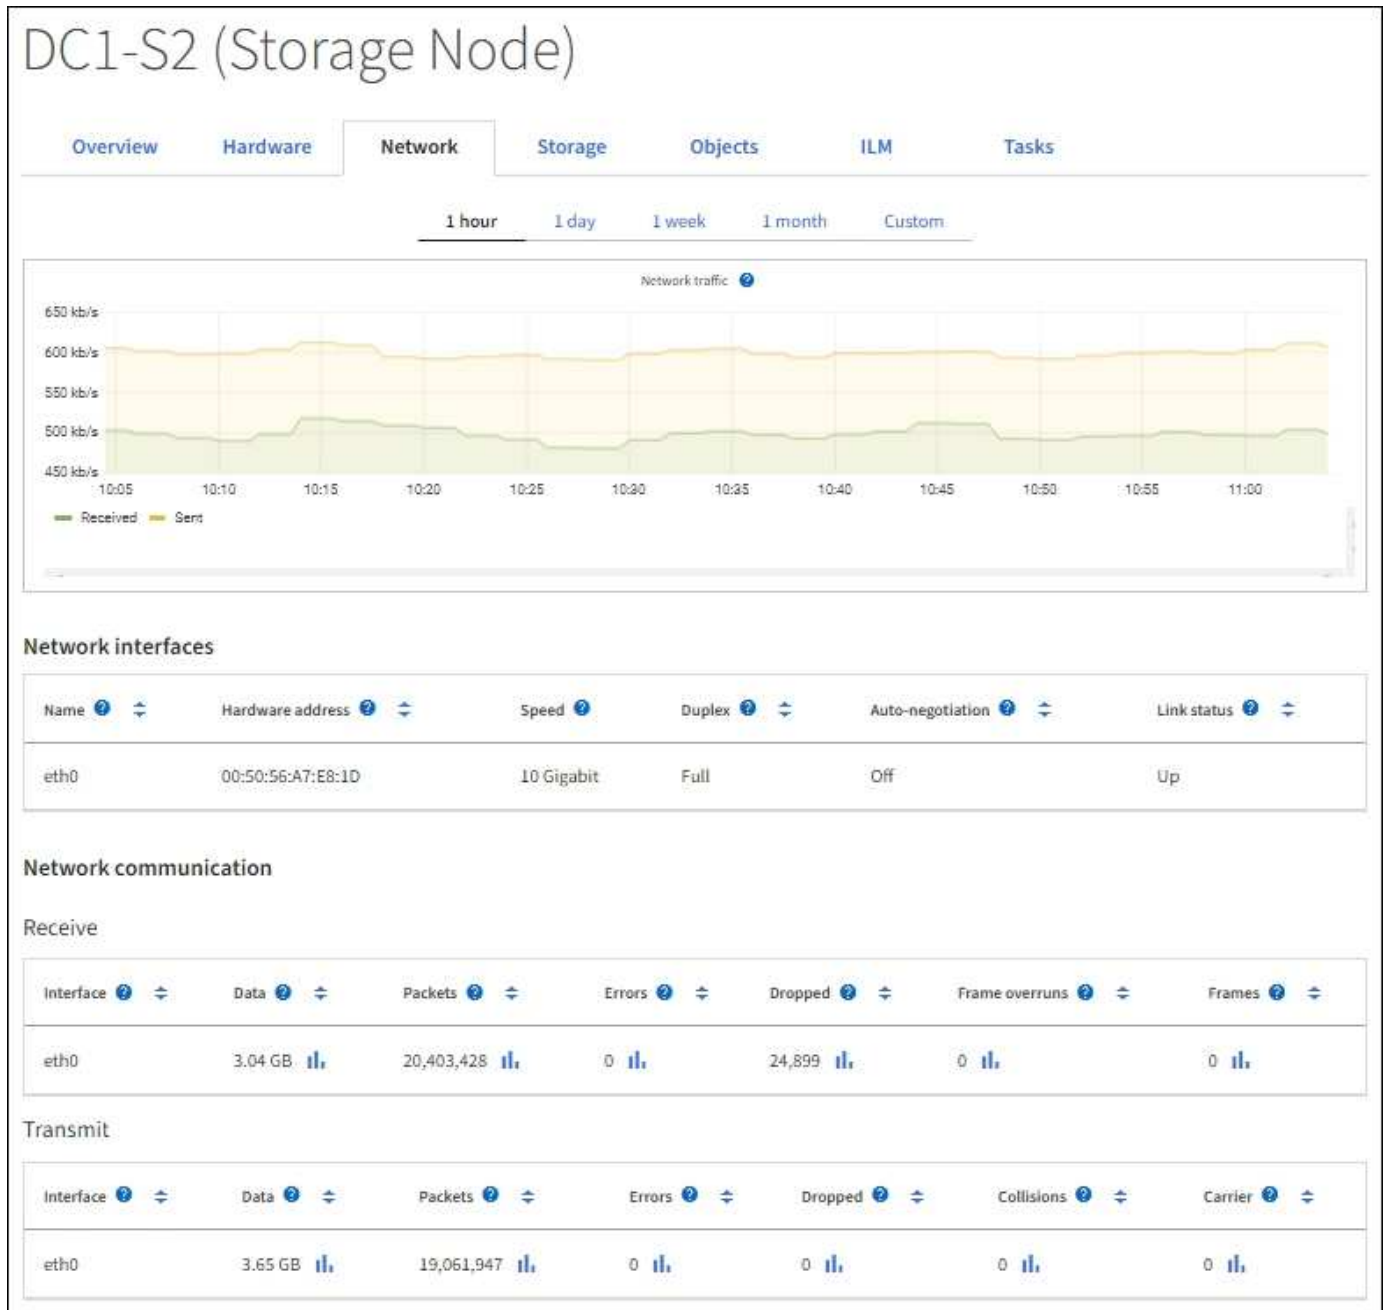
DC1-S2 (Storage Node)

Overview Hardware Network Storage Objects ILM Tasks

1 hour 1 day 1 week 1 month Custom

Network traffic

650 kb/s
600 kb/s
550 kb/s
500 kb/s
450 kb/s
10:05 10:10 10:15 10:20 10:25 10:30 10:35 10:40 10:45 10:50 10:55 11:00

Received Sent

Network interfaces

| Name | Hardware address | Speed | Duplex | Auto-negotiation | Link status |
|---|---|---|---|---|---|
| eth0 | 00:50:56:A7:E8:1D | 10 Gigabit | Full | Off | Up |

Network communication

Receive

| Interface | Data | Packets | Errors | Dropped | Frame overruns | Frames |
|---|---|---|---|---|---|---|
| eth0 | 3.04 GB | 20,403,428 | 0 | 24,899 | 0 | 0 |

Transmit

| Interface | Data | Packets | Errors | Dropped | Collisions | Carrier |
|---|---|---|---|---|---|---|
| eth0 | 3.65 GB | 19,061,947 | 0 | 0 | 0 | 0 |